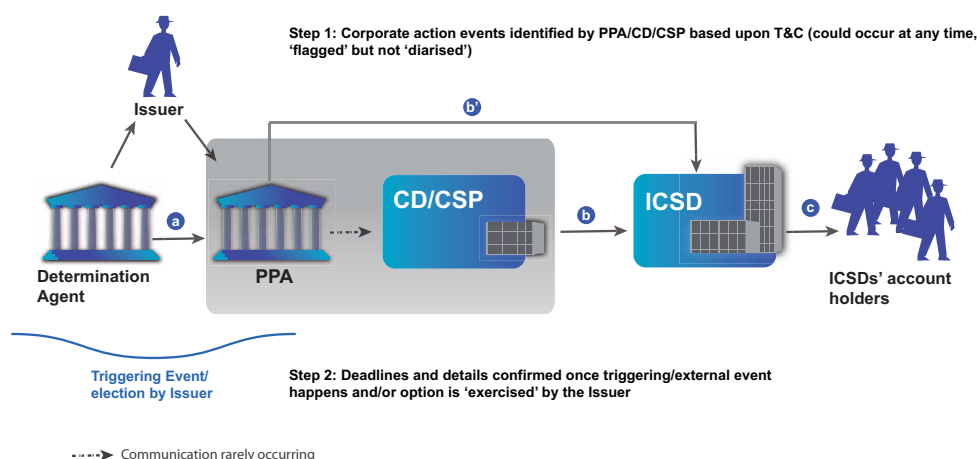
Step 1: Corporate action events identified by PPA/CD/CSP based upon T&C (could occur at any time, 'flagged' but not 'diarised')

Issuer

b'

a

CD/CSP

b

ICSD

c

Determination Agent

PPA

ICSDs' account holders

Triggering Event/ election by Issuer

Step 2: Deadlines and details confirmed once triggering/external event happens and/or option is 'exercised' by the Issuer

Communication rarely occurring